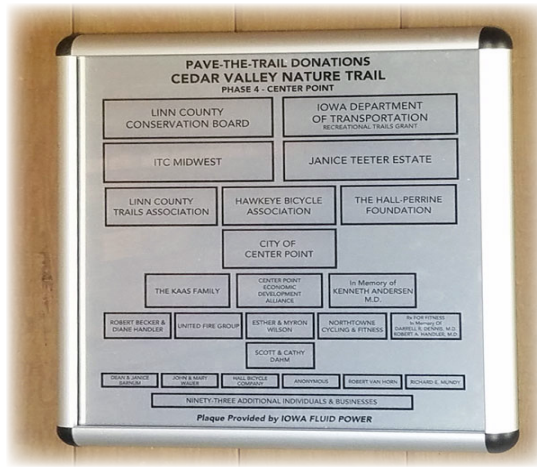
PAVE-THE-TRAIL DONATIONS
CEDAR VALLEY NATURE TRAIL
PHASE 4 - CENTER POINT

LINN COUNTY CONSERVATION BOARD

IOWA DEPARTMENT OF TRANSPORTATION
RECREATIONAL TRAILS GRANT

ITC MIDWEST

JANICE TEETER ESTATE

LINN COUNTY TRAILS ASSOCIATION

HAWKEYE BICYCLE ASSOCIATION

THE HALL-PERRINE FOUNDATION

CITY OF CENTER POINT

THE KAAS FAMILY

CENTER POINT ECONOMIC DEVELOPMENT ALLIANCE

In Memory of KENNETH ANDERSEN M.D.

ROBERT BECKER & DIANE HANDLER

UNITED FIRE GROUP

ESTHER & MYRON WILSON

NORTHTOWNE CYCLING & FITNESS

Rx FOR FITNESS In Memory Of DARRELL S. DENNIS, M.D. ROBERT A. HANDLER, M.D.

SCOTT & CATHY DAHM

DEAN & JANICE BARNUM

JOHN & MARY WALKER

HALL BICYCLE COMPANY

ANONYMOUS

ROBERT VAN HORN

RICHARD E. MUNDY

NINETY-THREE ADDITIONAL INDIVIDUALS & BUSINESSES

Plaque Provided by IOWA FLUID POWER